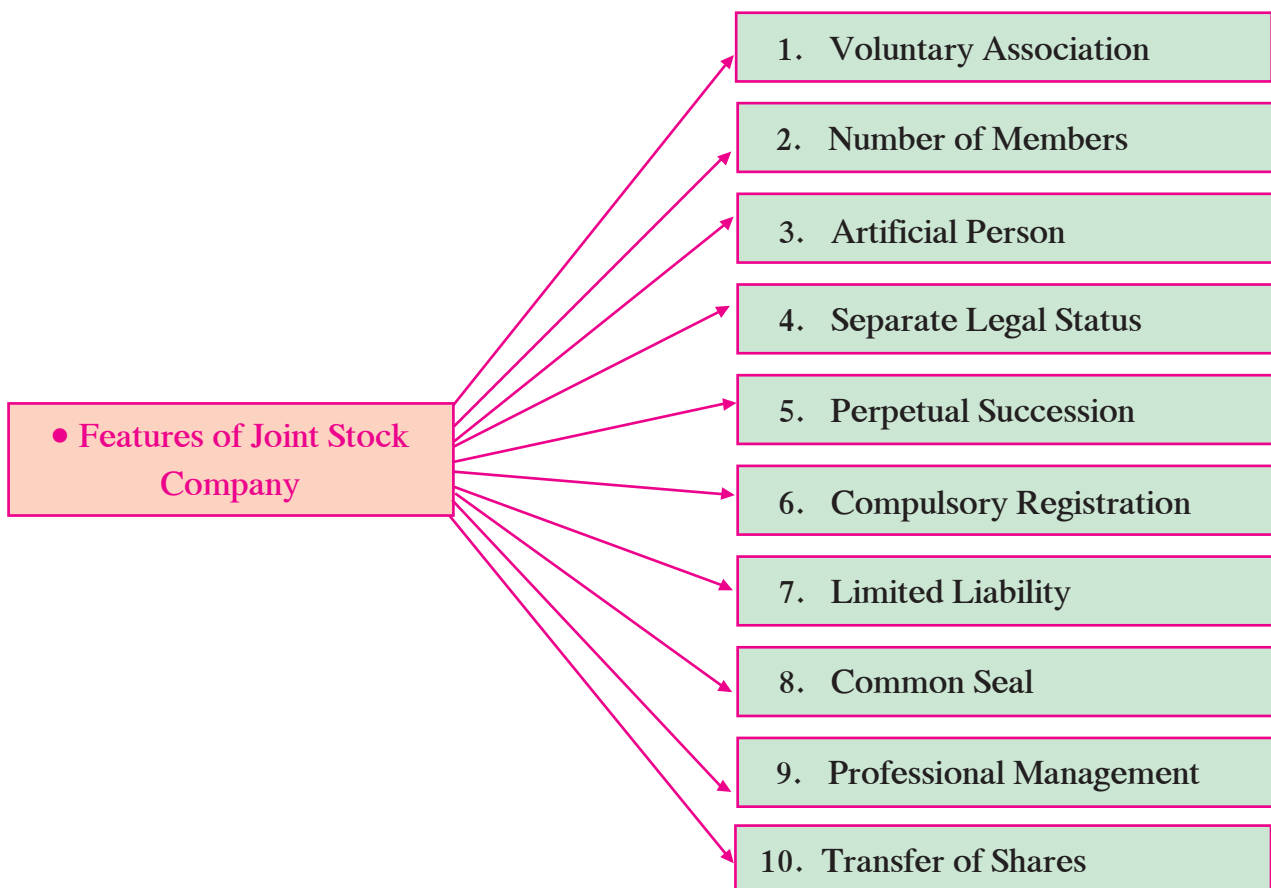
• Features of Joint Stock Company

1. Voluntary Association

2. Number of Members

3. Artificial Person

4. Separate Legal Status

5. Perpetual Succession

6. Compulsory Registration

7. Limited Liability

8. Common Seal

9. Professional Management

10. Transfer of Shares